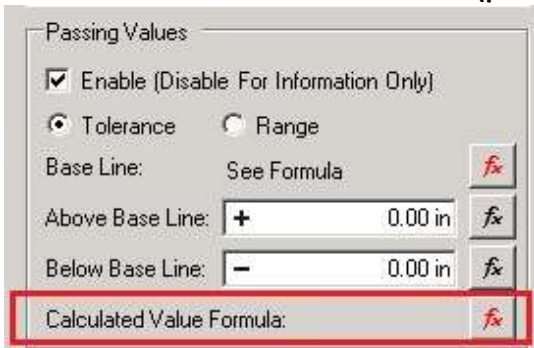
Passing Values

Enable (Disable For Information Only)

Tolerance Range

Base Line: See Formula $f_x$

Above Base Line: + 0.00 in $f_x$

Below Base Line: − 0.00 in $f_x$

Calculated Value Formula: $f_x$